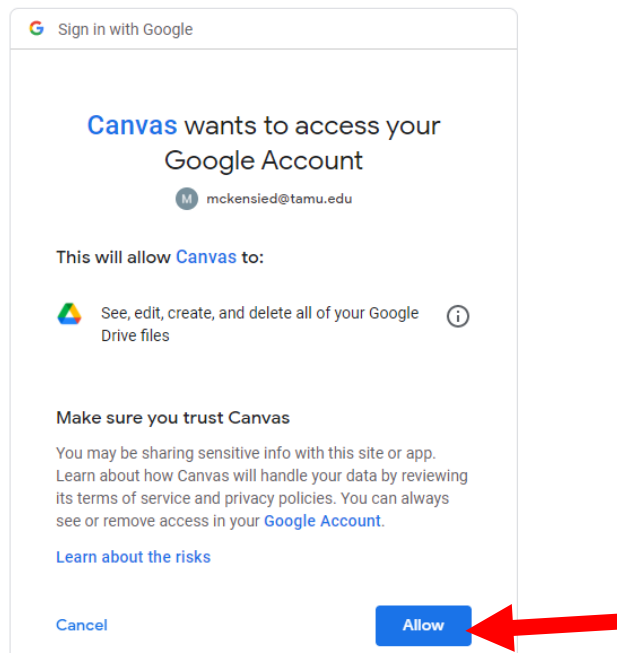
G Sign in with Google

Canvas wants to access your Google Account

M mckensied@tamu.edu

This will allow Canvas to:

See, edit, create, and delete all of your Google Drive files

Make sure you trust Canvas

You may be sharing sensitive info with this site or app. Learn about how Canvas will handle your data by reviewing its terms of service and privacy policies. You can always see or remove access in your Google Account.

Learn about the risks

Cancel

Allow